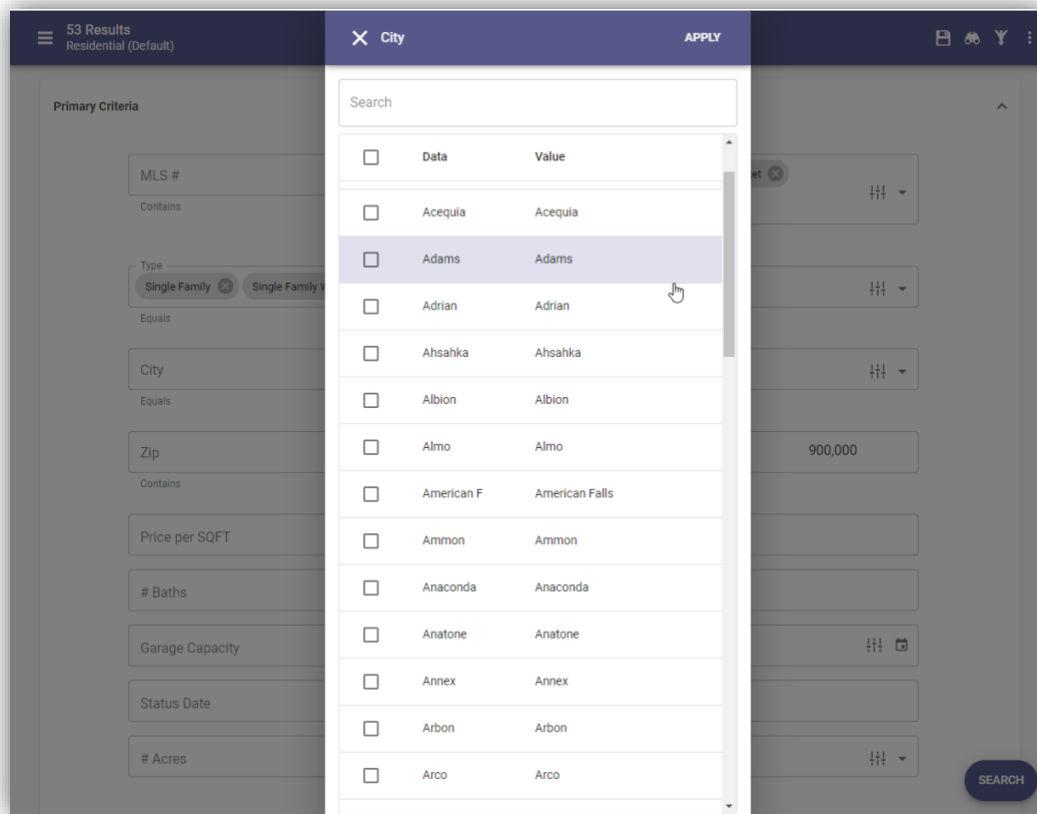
53 Results
Residential (Default)

City
APPLY

Primary Criteria

Search

| Data | Value |
|---|---|
| Acequia | Acequia |
| Adams | Adams |
| Adrian | Adrian |
| Ahsahka | Ahsahka |
| Albion | Albion |
| Almo | Almo |
| American F | American Falls |
| Ammon | Ammon |
| Anaconda | Anaconda |
| Anatone | Anatone |
| Annex | Annex |
| Arbon | Arbon |
| Arco | Arco |

MLS #
Contains

et

Type
Single Family
Single Family V
Equals

City
Equals

Zip
Contains

900,000

Price per SQFT

# Baths

Garage Capacity

Status Date

# Acres

SEARCH